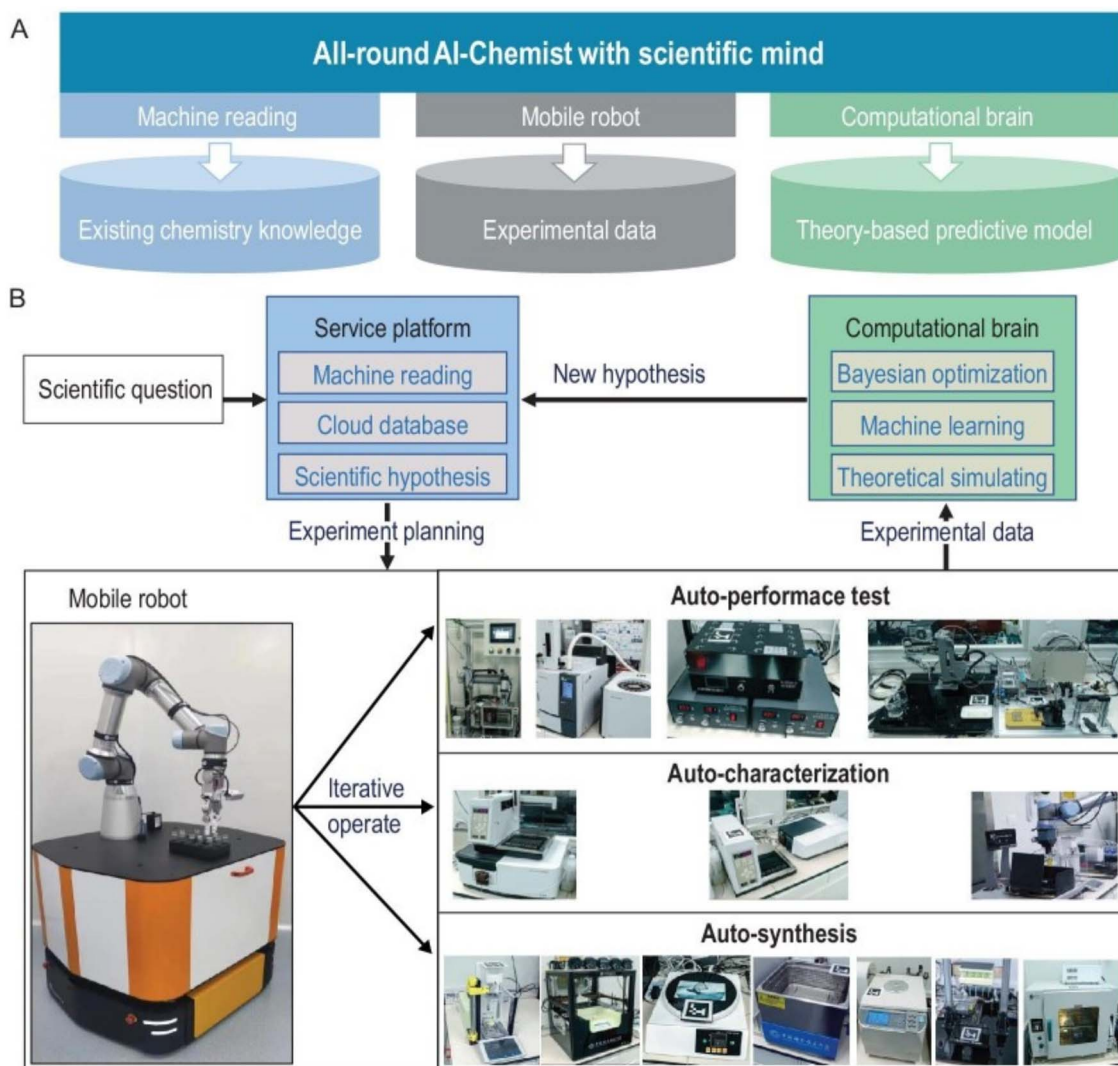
A

All-round AI-Chemist with scientific mind

Machine reading

Existing chemistry knowledge

Mobile robot

Experimental data

Computational brain

Theory-based predictive model

B

Scientific question

Service platform

Machine reading

Cloud database

Scientific hypothesis

New hypothesis

Computational brain

Bayesian optimization

Machine learning

Theoretical simulating

Experiment planning

Experimental data

Mobile robot

Iterative operate

Auto-performace test

Auto-characterization

Auto-synthesis